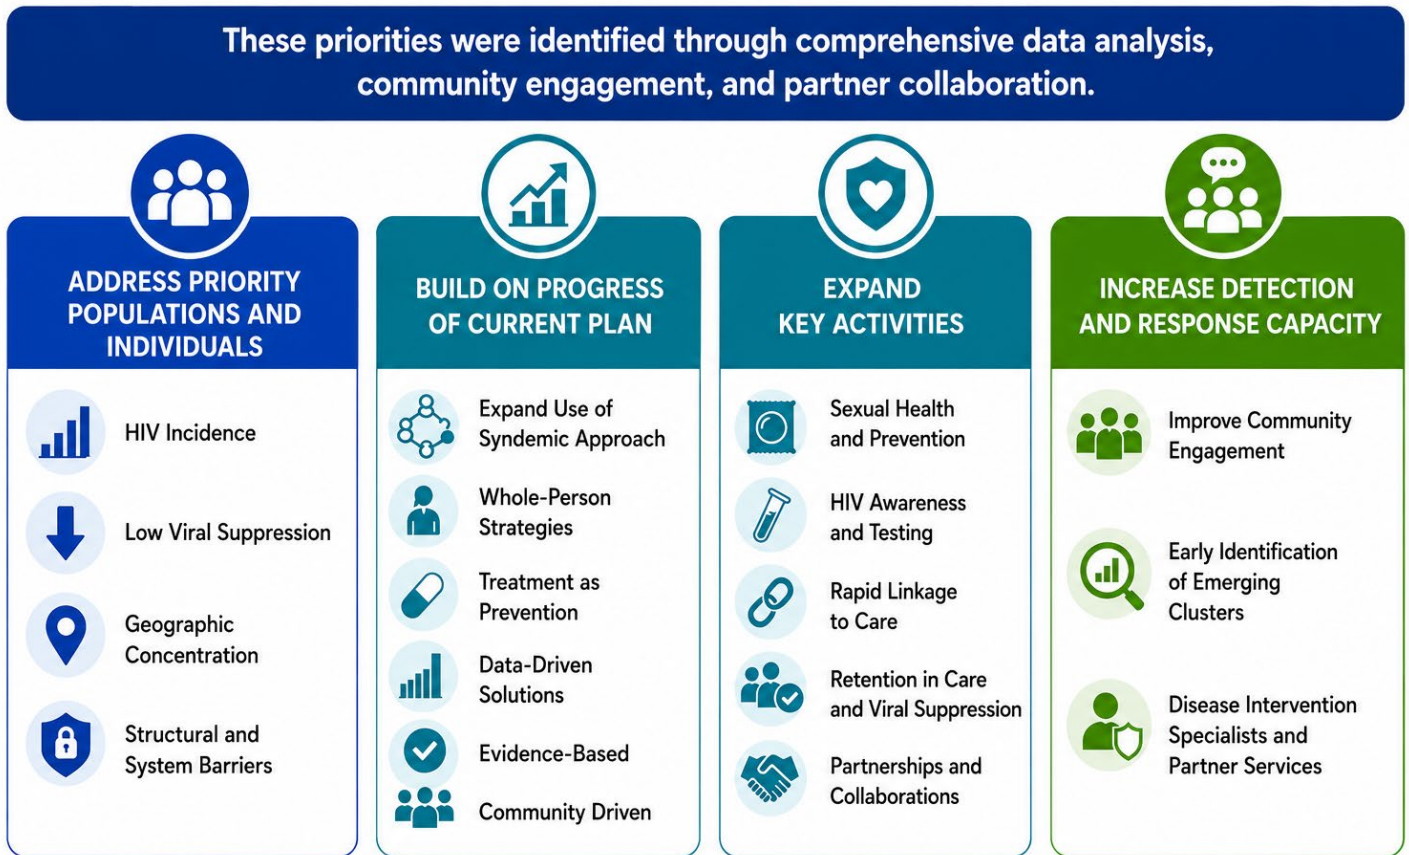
These priorities were identified through comprehensive data analysis, community engagement, and partner collaboration.

ADDRESS PRIORITY POPULATIONS AND INDIVIDUALS

HIV Incidence

Low Viral Suppression

Geographic Concentration

Structural and System Barriers

BUILD ON PROGRESS OF CURRENT PLAN

Expand Use of Syndemic Approach

Whole-Person Strategies

Treatment as Prevention

Data-Driven Solutions

Evidence-Based

Community Driven

EXPAND KEY ACTIVITIES

Sexual Health and Prevention

HIV Awareness and Testing

Rapid Linkage to Care

Retention in Care and Viral Suppression

Partnerships and Collaborations

INCREASE DETECTION AND RESPONSE CAPACITY

Improve Community Engagement

Early Identification of Emerging Clusters

Disease Intervention Specialists and Partner Services